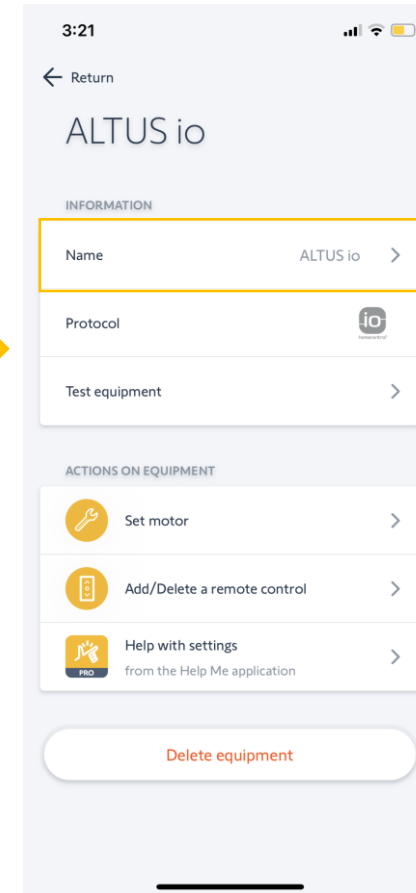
3:21

Return

ALTUS io

INFORMATION

Name ALTUS io

Protocol io homecontrol

Test equipment

ACTIONS ON EQUIPMENT

Set motor

Add/Delete a remote control

Help with settings
from the Help Me application

PRO

Delete equipment